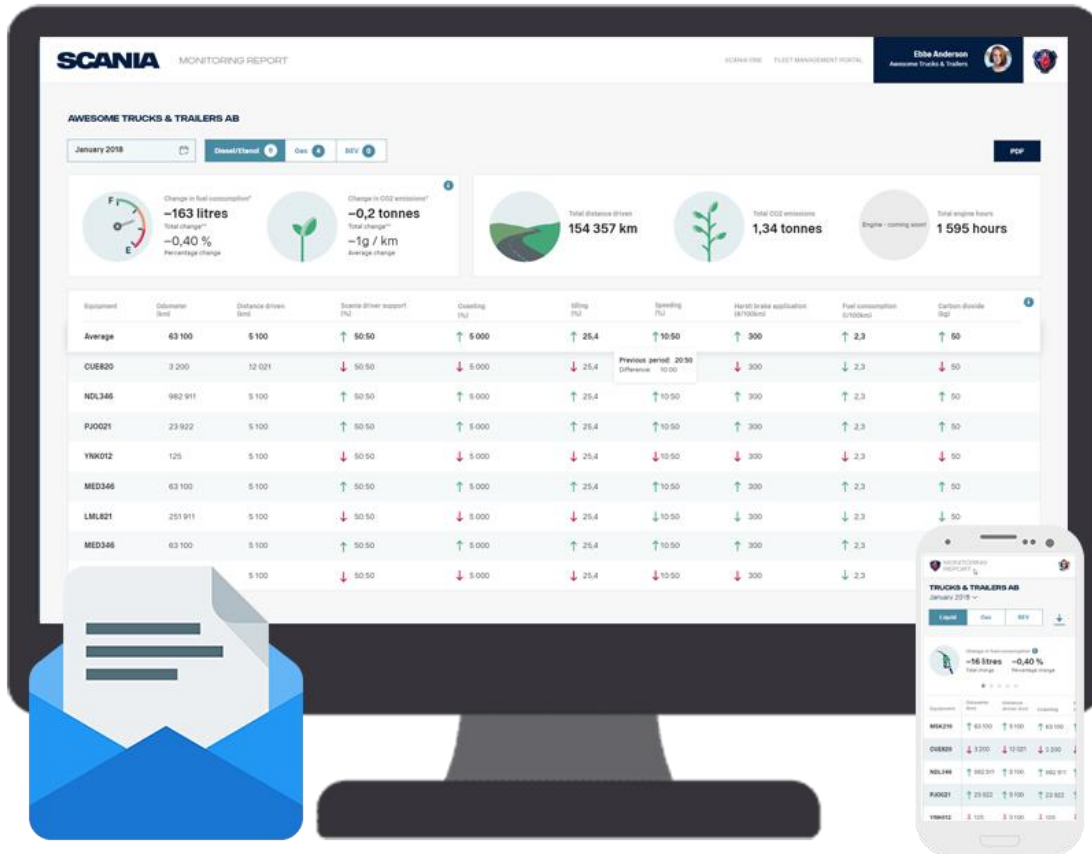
SCANIA MONITORING REPORT

SCANIA ONE FLEET MANAGEMENT PORTAL

Ebbe Anderson
Awesome Trucks & Trailers

AWESOME TRUCKS & TRAILERS AB

January 2018

Diesel/Etanol 9 Gas 4 BEV 0

PDF

F E

Change in fuel consumption*
–163 litres
Total change**
–0,40 %
Percentage change

Change in CO2 emissions*
–0,2 tonnes
Total change**
–1g / km
Average change

Total distance driven
154 357 km

Total CO2 emissions
1,34 tonnes

Engine - coming soon!

Total engine hours
1 595 hours

| Equipment | Odometer (km) | Distance driven (km) | Scania driver support (%) | Coasting (%) | Idling (%) | Speeding (%) | Harsh brake application (#/100km) | Fuel consumption (l/100km) | Carbon dioxide (kg) |
|---|---|---|---|---|---|---|---|---|---|
| Average | 63 100 | 5 100 | ↑ 50:50 | ↑ 5 000 | ↑ 25,4 | ↑10:50 | ↑ 300 | ↑ 2,3 | ↑ 50 |
| CUE820 | 3 200 | 12 021 | ↓ 50:50 | ↓ 5 000 | ↓ 25,4 | Previous period: 20:50 Difference: 10:00 | ↓ 300 | ↓ 2,3 | ↓ 50 |
| NDL346 | 982 911 | 5 100 | ↑ 50:50 | ↑ 5 000 | ↑ 25,4 | ↑10:50 | ↑ 300 | ↑ 2,3 | ↑ 50 |
| PJO021 | 23 922 | 5 100 | ↑ 50:50 | ↑ 5 000 | ↑ 25,4 | ↑10:50 | ↑ 300 | ↑ 2,3 | ↑ 50 |
| YNK012 | 125 | 5 100 | ↓ 50:50 | ↓ 5 000 | ↓ 25,4 | ↓10:50 | ↓ 300 | ↓ 2,3 | ↓ 50 |
| MED346 | 63 100 | 5 100 | ↑ 50:50 | ↑ 5 000 | ↑ 25,4 | ↑10:50 | ↑ 300 | ↑ 2,3 | ↑ 50 |
| LML821 | 251 911 | 5 100 | ↓ 50:50 | ↓ 5 000 | ↓ 25,4 | ↓10:50 | ↓ 300 | ↓ 2,3 | ↓ 50 |
| MED346 | 63 100 | 5 100 | ↑ 50:50 | ↑ 5 000 | ↑ 25,4 | ↑10:50 | ↑ 300 | ↑ 2,3 | ↑ 50 |
| | | 5 100 | ↓ 50:50 | ↓ 5 000 | ↓ 25,4 | ↓10:50 | ↓ 300 | ↓ 2,3 | ↑ 50 |

MONITORING REPORT

TRUCKS & TRAILERS AB
January 2018

Liquid Gas BEV

Change in fuel consumption
–56 litres
Total change
–0,40 %
Percentage change

| Equipment | Odometer (km) | Distance driven (km) | Coasting |
|---|---|---|---|
| MSK210 | ↑ 63 100 | ↑ 5 100 | ↑ 63 100 |
| CUE820 | ↓ 3 200 | ↓ 12 021 | ↓ 3 200 |
| NDL346 | ↑ 982 911 | ↑ 5 100 | ↑ 982 911 |
| PJO021 | ↑ 23 922 | ↑ 5 100 | ↑ 23 922 |
| YNK012 | ↓ 125 | ↓ 5 100 | ↓ 125 |